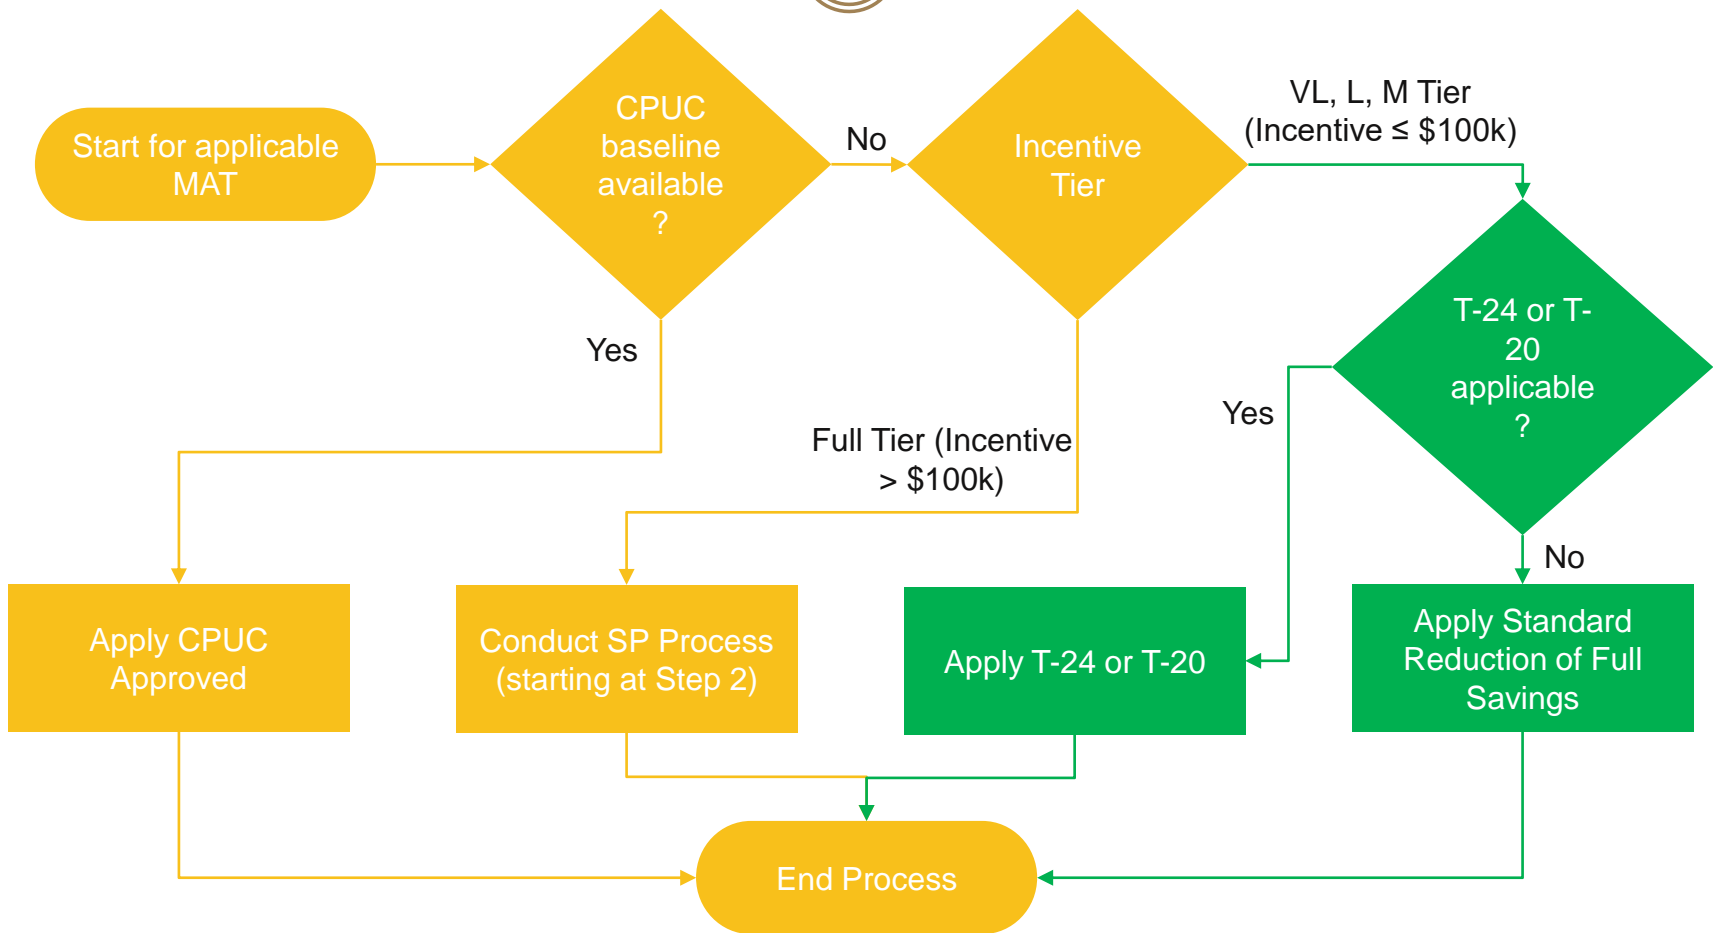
Start for applicable MAT

CPUC baseline available ?

No

Incentive Tier

VL, L, M Tier (Incentive ≤ $100k)

T-24 or T-20 applicable ?

Yes

Yes

Full Tier (Incentive > $100k)

No

Apply CPUC Approved

Conduct SP Process (starting at Step 2)

Apply T-24 or T-20

Apply Standard Reduction of Full Savings

End Process